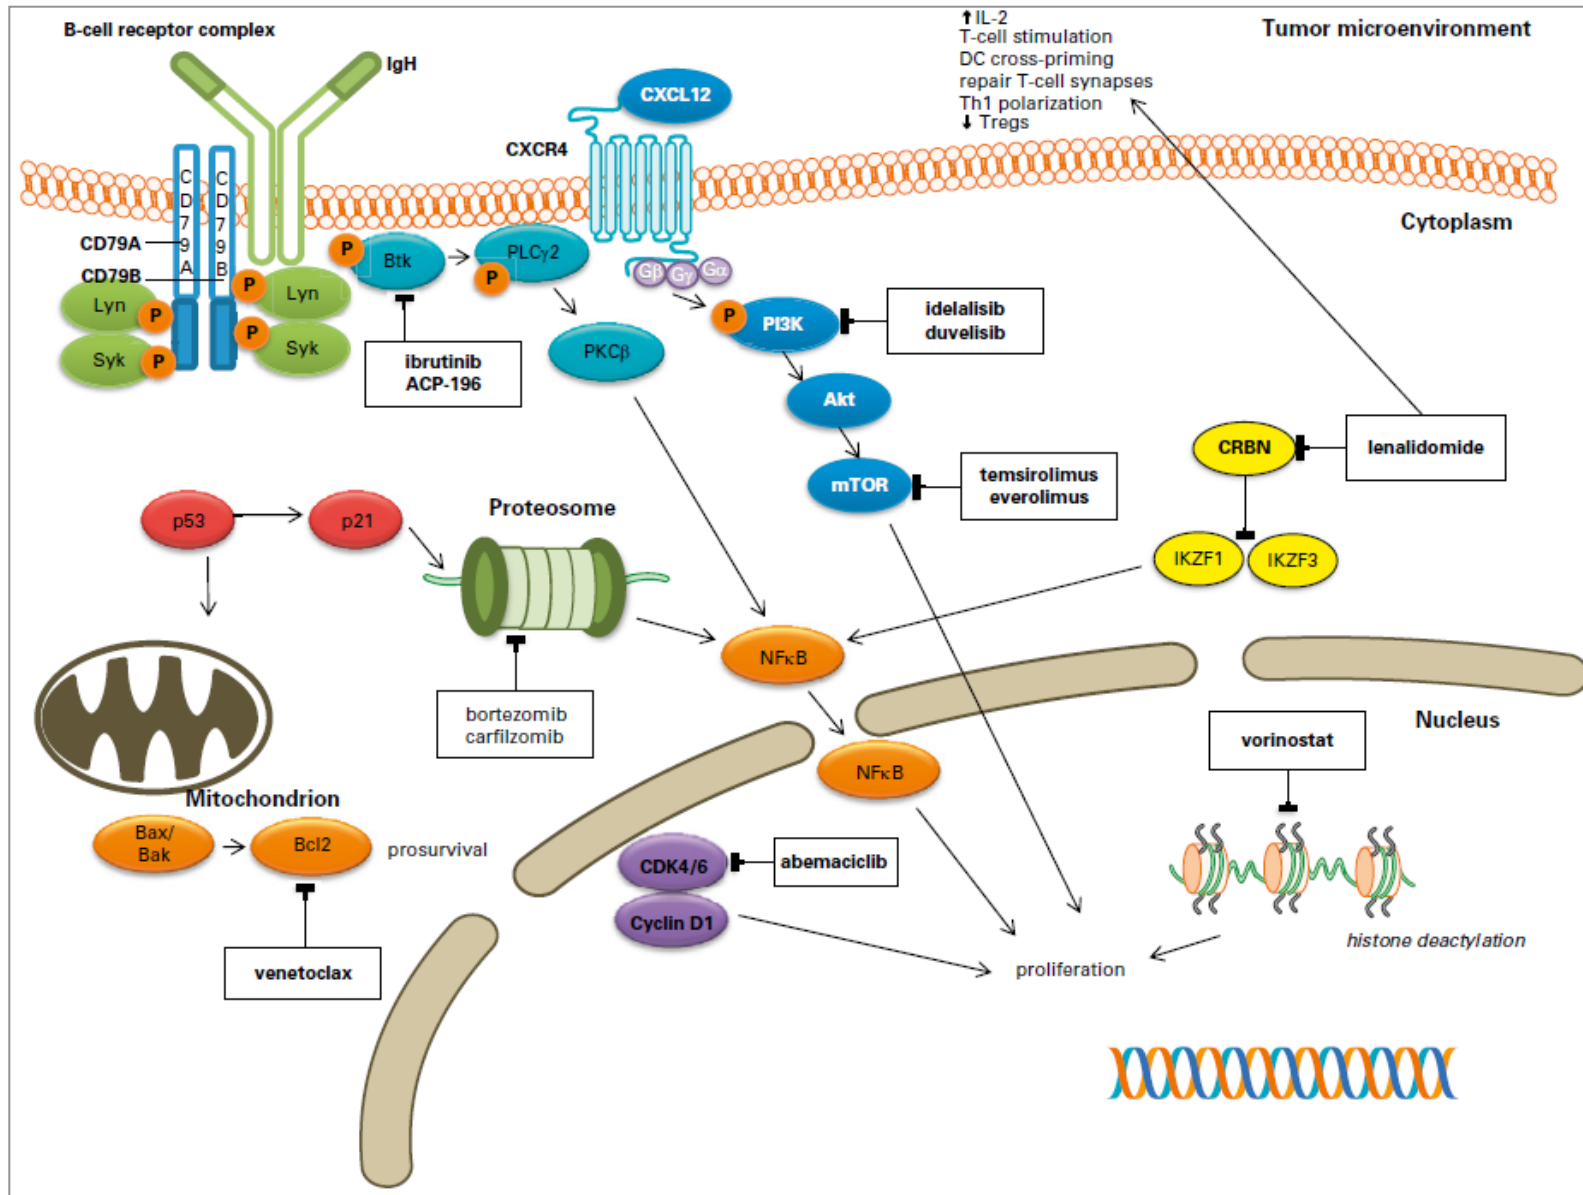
B-cell receptor complex

IgH

↑IL-2
T-cell stimulation
DC cross-priming
repair T-cell synapses
Th1 polarization
↓ Tregs

Tumor microenvironment

CXCL12

CXCR4

Cytoplasm

CD79A

CD79B

C D 7 9 A

C D 7 9 B

P

P

P

P

P

P

P

Lyn

Lyn

Syk

Syk

Btk

PLCγ2

Gβ Gγ Gα

PI3K

idelalisib
duvelisib

ibrutinib
ACP-196

PKCβ

Akt

mTOR

temsirolimus
everolimus

CRBN

lenalidomide

IKZF1

IKZF3

p53

p21

Proteosome

NFκB

NFκB

bortezomib
carfilzomib

Nucleus

vorinostat

Mitochondrion

Bax/
Bak

Bcl2

prosurvival

venetoclax

CDK4/6

abemaciclib

Cyclin D1

proliferation

histone deactylation